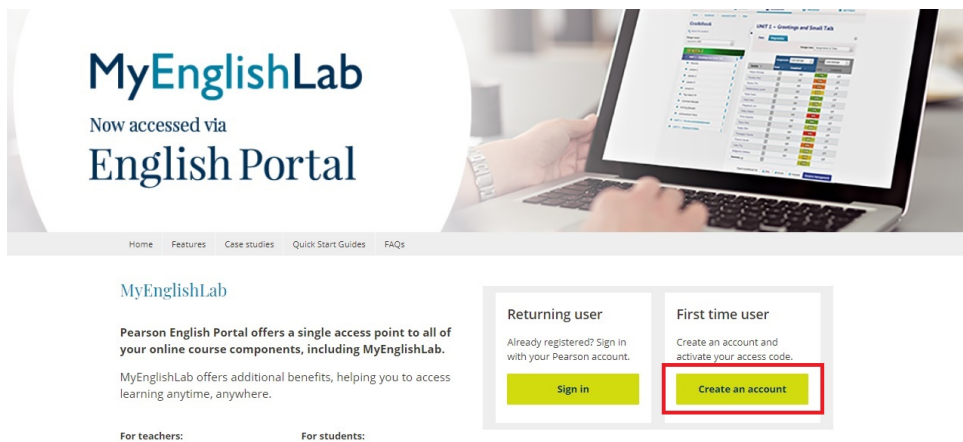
MyEnglishLab
Now accessed via
English Portal

Gradebook
UNIT 1 – Greetings and Small Talk

Home Features Case studies Quick Start Guides FAQs

MyEnglishLab

Pearson English Portal offers a single access point to all of your online course components, including MyEnglishLab.

MyEnglishLab offers additional benefits, helping you to access learning anytime, anywhere.

For teachers: For students:

Returning user
Already registered? Sign in with your Pearson account.
Sign in

First time user
Create an account and activate your access code.
Create an account